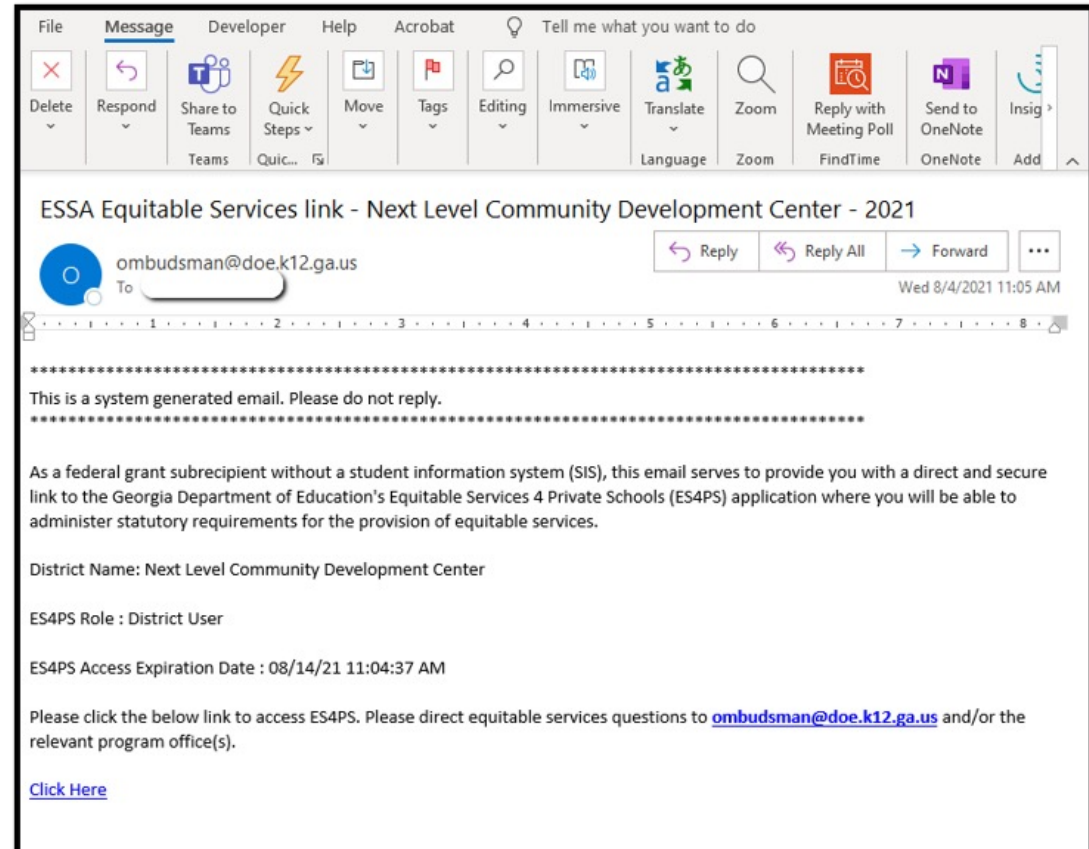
File Message Developer Help Acrobat Tell me what you want to do

Delete Respond Share to Teams Quick Steps Move Tags Editing Immersive Translate Zoom Reply with Meeting Poll Send to OneNote Insig

Teams Quic... Language Zoom FindTime OneNote Add

ESSA Equitable Services link - Next Level Community Development Center - 2021

O ombudsman@doe.k12.ga.us
To

Reply Reply All Forward ...

Wed 8/4/2021 11:05 AM

1 2 3 4 5 6 7 8

**********************************************************************************
This is a system generated email. Please do not reply.
**********************************************************************************

As a federal grant subrecipient without a student information system (SIS), this email serves to provide you with a direct and secure link to the Georgia Department of Education's Equitable Services 4 Private Schools (ES4PS) application where you will be able to administer statutory requirements for the provision of equitable services.

District Name: Next Level Community Development Center

ES4PS Role : District User

ES4PS Access Expiration Date : 08/14/21 11:04:37 AM

Please click the below link to access ES4PS. Please direct equitable services questions to ombudsman@doe.k12.ga.us and/or the relevant program office(s).

Click Here